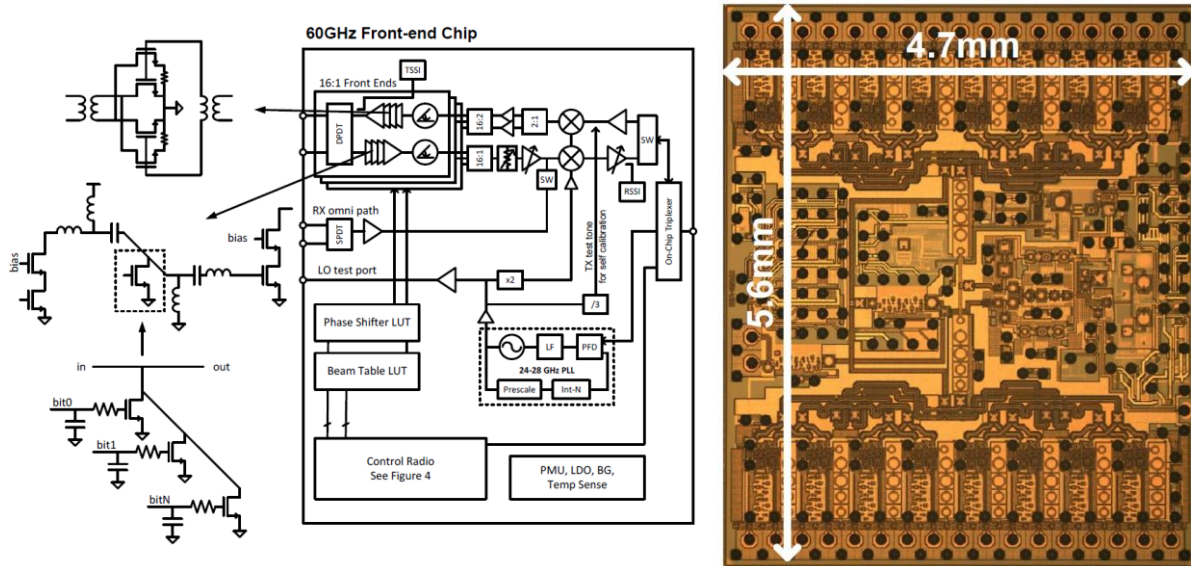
60GHz Front-end Chip

16:1 Front Ends

TSSI

DPDT

16:2

2:1

16:1

SW

SW

RSSI

RX omni path

SPDT

bias

bias

LO test port

x2

TX test tone for self calibration

/3

On-Chip Triplexer

Phase Shifter LUT

Beam Table LUT

LF

PFD

24-28 GHz PLL

Prescale

Int-N

in

out

bit0

bit1

bitN

Control Radio
See Figure 4

PMU, LDO, BG,
Temp Sense

4.7mm

5.6mm